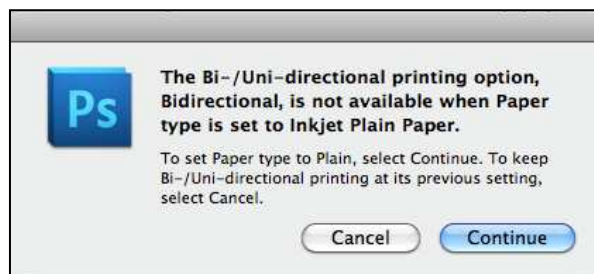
Ps

The Bi-/Uni-directional printing option, Bidirectional, is not available when Paper type is set to Inkjet Plain Paper.

To set Paper type to Plain, select Continue. To keep Bi-/Uni-directional printing at its previous setting, select Cancel.

Cancel Continue